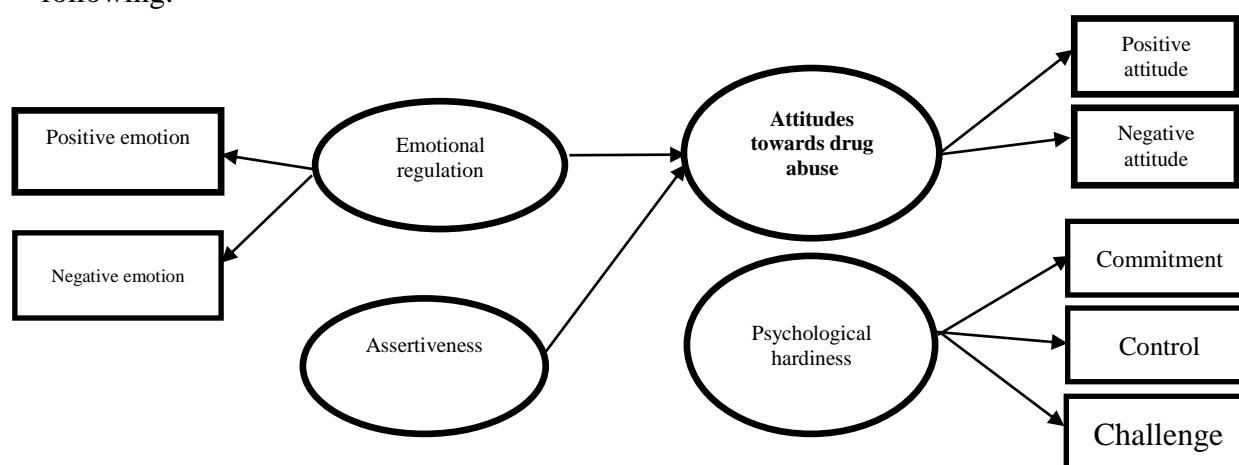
following:

Positive emotion

Negative emotion

Emotional regulation

Assertiveness

**Attitudes towards drug abuse**

Psychological hardiness

Positive attitude

Negative attitude

Commitment

Control

Challenge